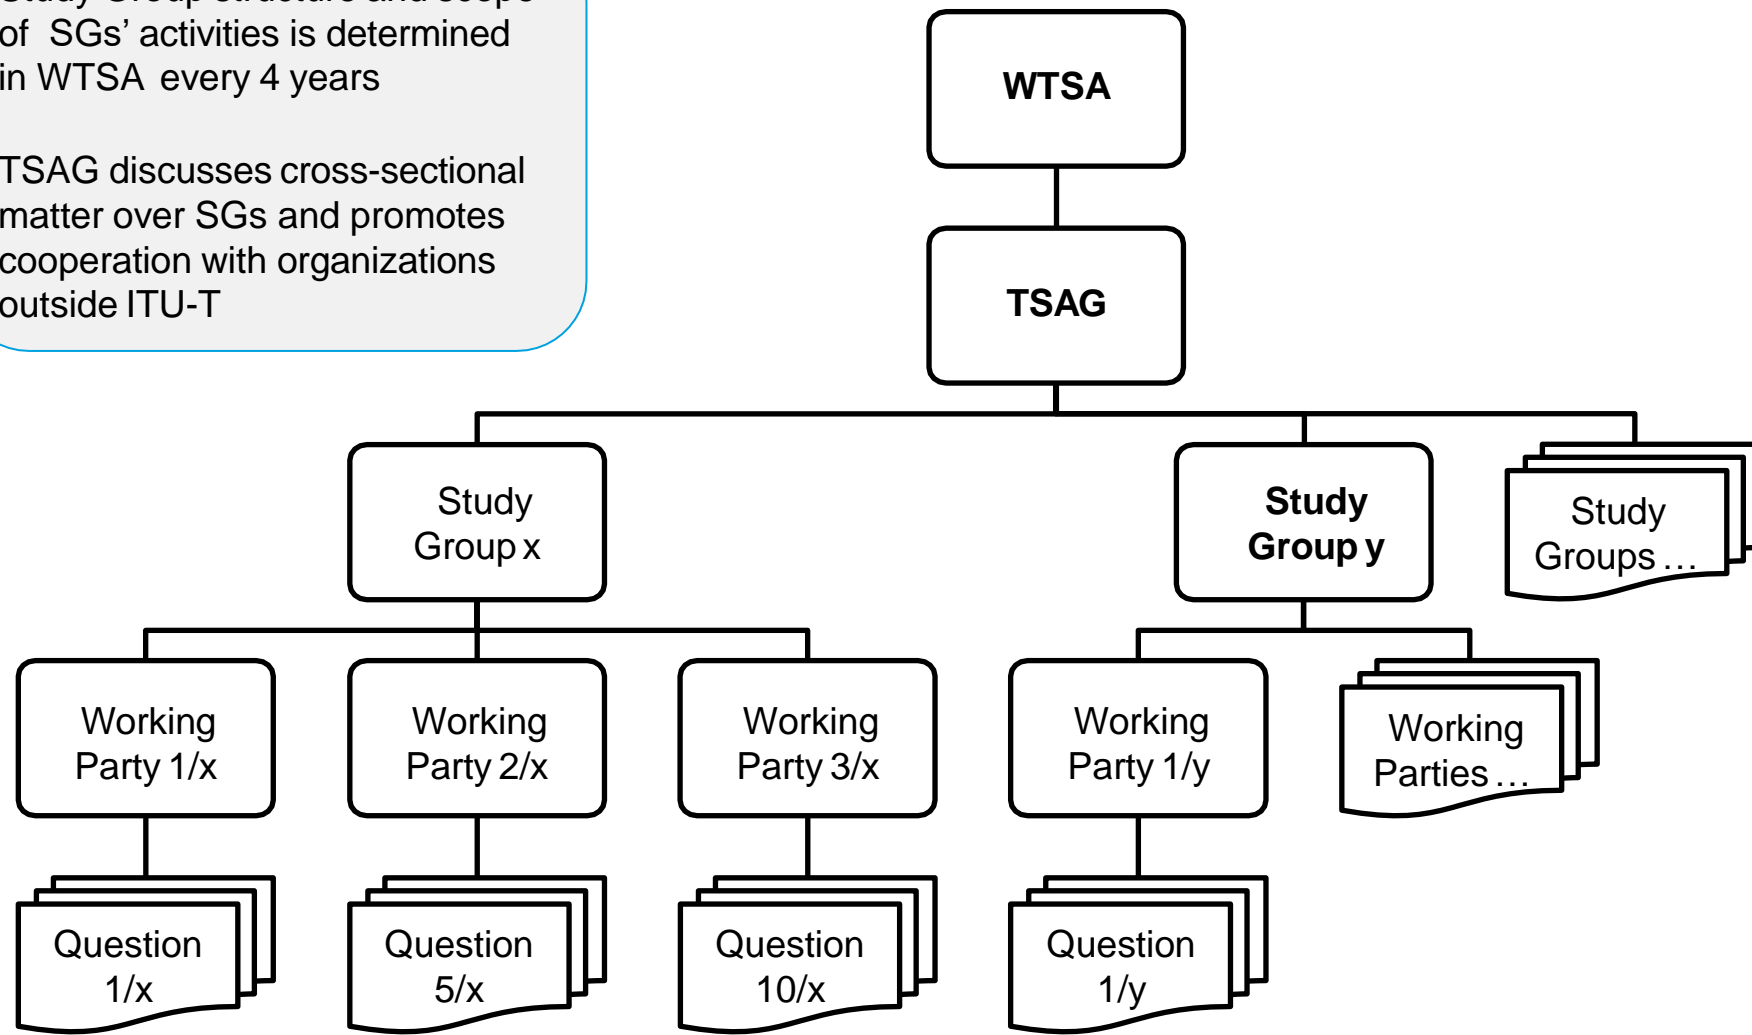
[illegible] of SGs' activities is determined in WTSA every 4 years

TSAG discusses cross-sectional matter over SGs and promotes cooperation with organizations outside ITU-T

WTSA

TSAG

Study Group x

Study Group y

Study Groups …

Working Party 1/x

Working Party 2/x

Working Party 3/x

Working Party 1/y

Working Parties …

Question 1/x

Question 5/x

Question 10/x

Question 1/y